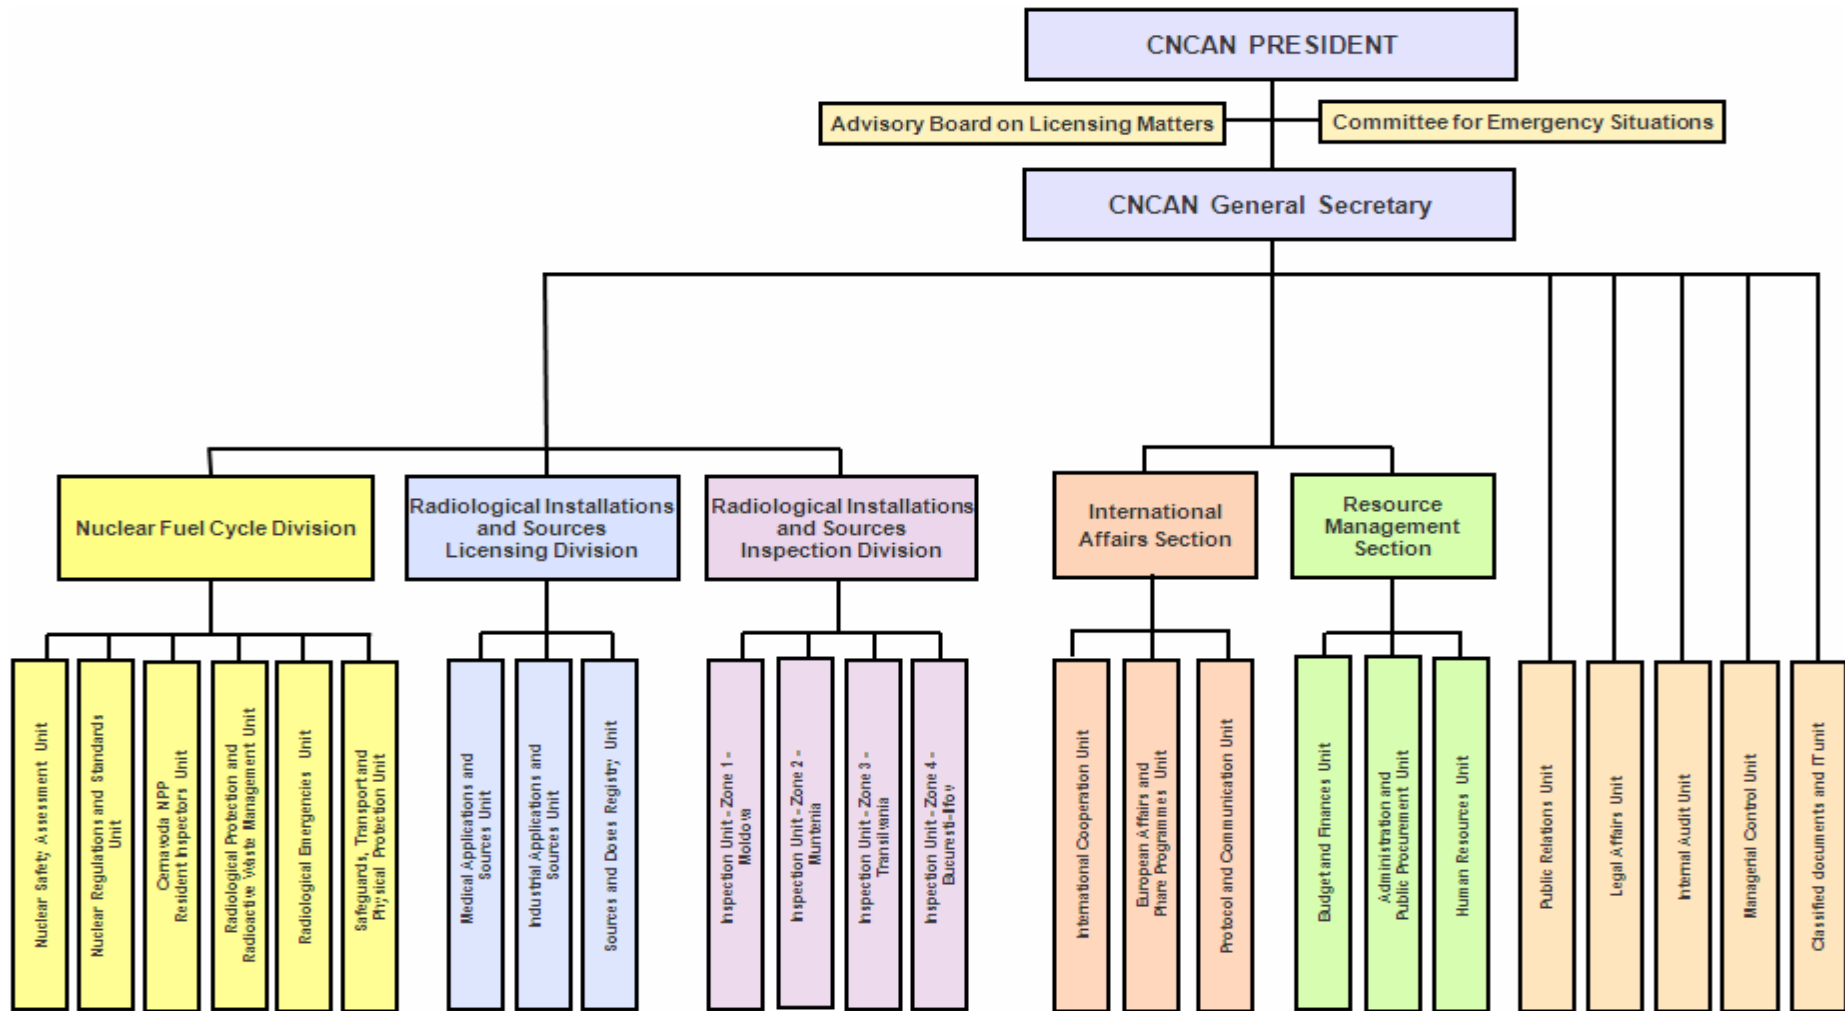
CNCAN PRESIDENT

Advisory Board on Licensing Matters

Committee for Emergency Situations

CNCAN General Secretary

Nuclear Fuel Cycle Division

Nuclear Safety Assessment Unit

Nuclear Regulations and Standards Unit

Cernavoda NPP Resident Inspectors Unit

Radiological Protection and Radioactive Waste Management Unit

Radiological Emergencies Unit

Safeguards, Transport and Physical Protection Unit

Radiological Installations and Sources Licensing Division

Medical Applications and Sources Unit

Industrial Applications and Sources Unit

Sources and Doses Registry Unit

Radiological Installations and Sources Inspection Division

Inspection Unit - Zone 1 - Moldova

Inspection Unit - Zone 2 - Muntenia

Inspection Unit - Zone 3 - Transilvania

Inspection Unit - Zone 4 - Bucuresti-Ilfov

International Affairs Section

International Cooperation Unit

European Affairs and Phare Programmes Unit

Protocol and Communication Unit

Resource Management Section

Budget and Finances Unit

Administration and Public Procurement Unit

Human Resources Unit

Public Relations Unit

Legal Affairs Unit

Internal Audit Unit

Managerial Control Unit

Classified documents and IT unit